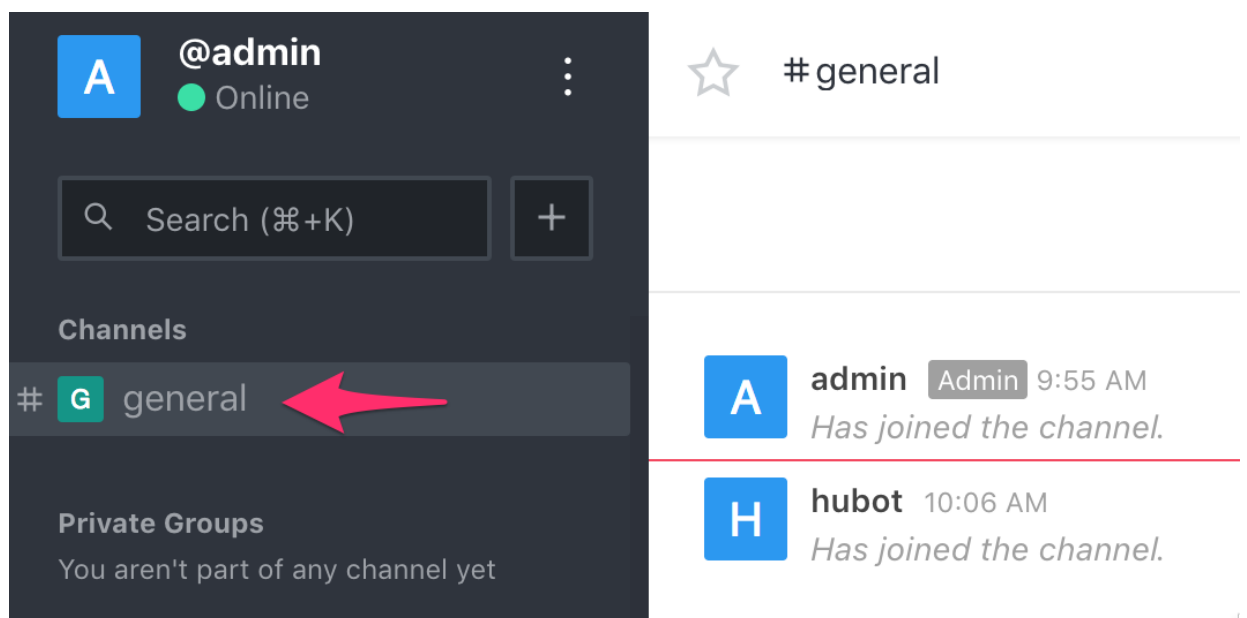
A @admin
Online

Search (⌘+K)
+

Channels
# G general

Private Groups
You aren't part of any channel yet

# general

A admin Admin 9:55 AM
Has joined the channel.

H hubot 10:06 AM
Has joined the channel.